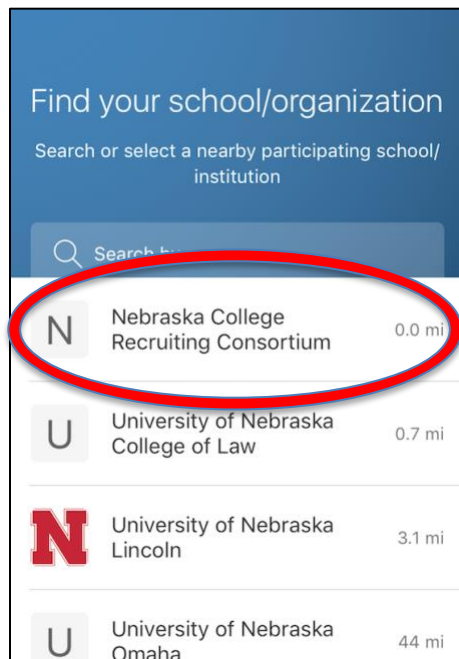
Find your school/organization

Search or select a nearby participating school/ institution

Search b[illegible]

N Nebraska College Recruiting Consortium 0.0 mi

U University of Nebraska College of Law 0.7 mi

N University of Nebraska Lincoln 3.1 mi

U University of Nebraska Omaha 44 mi